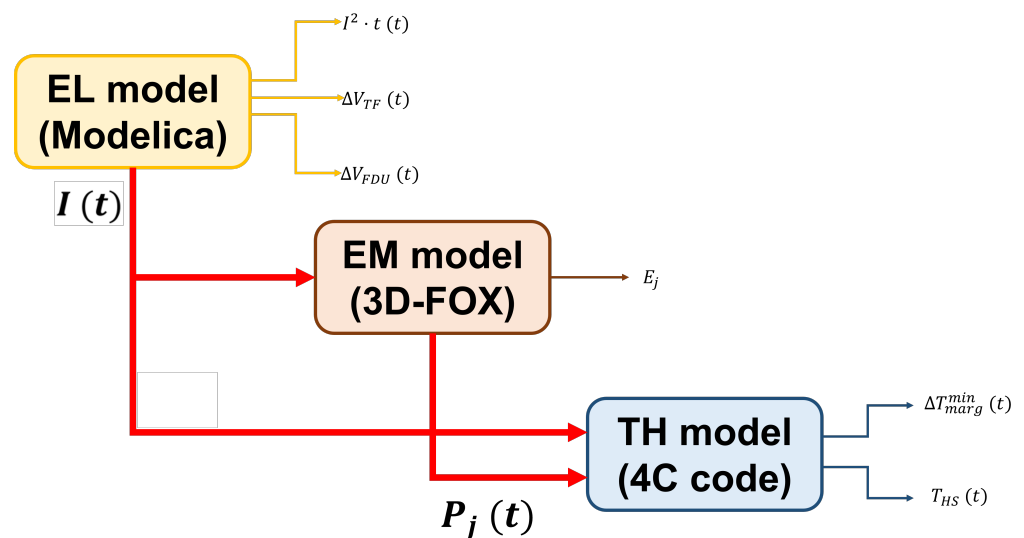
EL model (Modelica)

$I^2 \cdot t\ (t)$

$\Delta V_{TF}\ (t)$

$\Delta V_{FDU}\ (t)$

$\boldsymbol{I\ (t)}$

EM model (3D-FOX)

$E_j$

TH model (4C code)

$\Delta T_{marg}^{min}\ (t)$

$T_{HS}\ (t)$

$\boldsymbol{P_j\ (t)}$